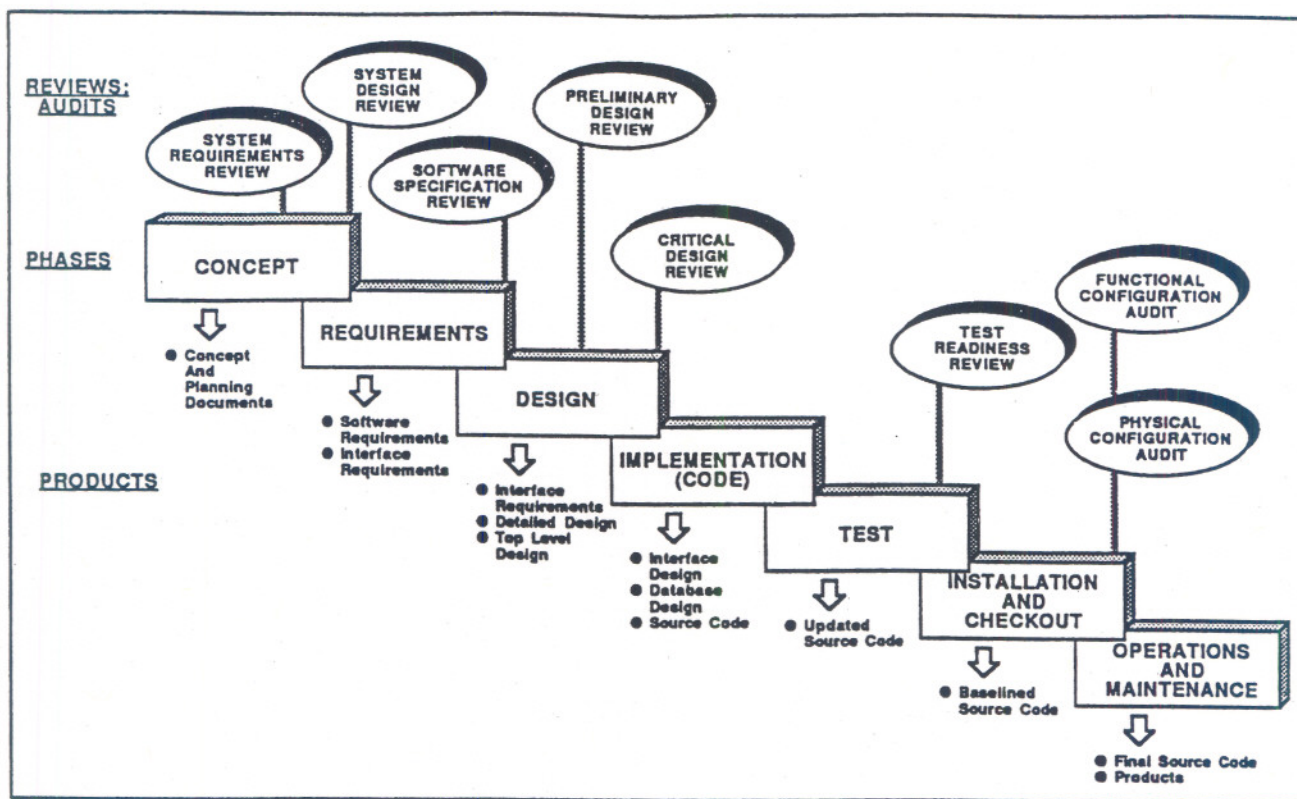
REVIEWS: AUDITS

SYSTEM DESIGN REVIEW

PRELIMINARY DESIGN REVIEW

SYSTEM REQUIREMENTS REVIEW

SOFTWARE SPECIFICATION REVIEW

PHASES

CONCEPT

CRITICAL DESIGN REVIEW

FUNCTIONAL CONFIGURATION AUDIT

REQUIREMENTS

TEST READINESS REVIEW

● Concept And Planning Documents

DESIGN

PHYSICAL CONFIGURATION AUDIT

● Software Requirements
● Interface Requirements

PRODUCTS

IMPLEMENTATION (CODE)

● Interface Requirements
● Detailed Design
● Top Level Design

TEST

● Interface Design
● Database Design
● Source Code

INSTALLATION AND CHECKOUT

● Updated Source Code

OPERATIONS AND MAINTENANCE

● Baselined Source Code

● Final Source Code
● Products